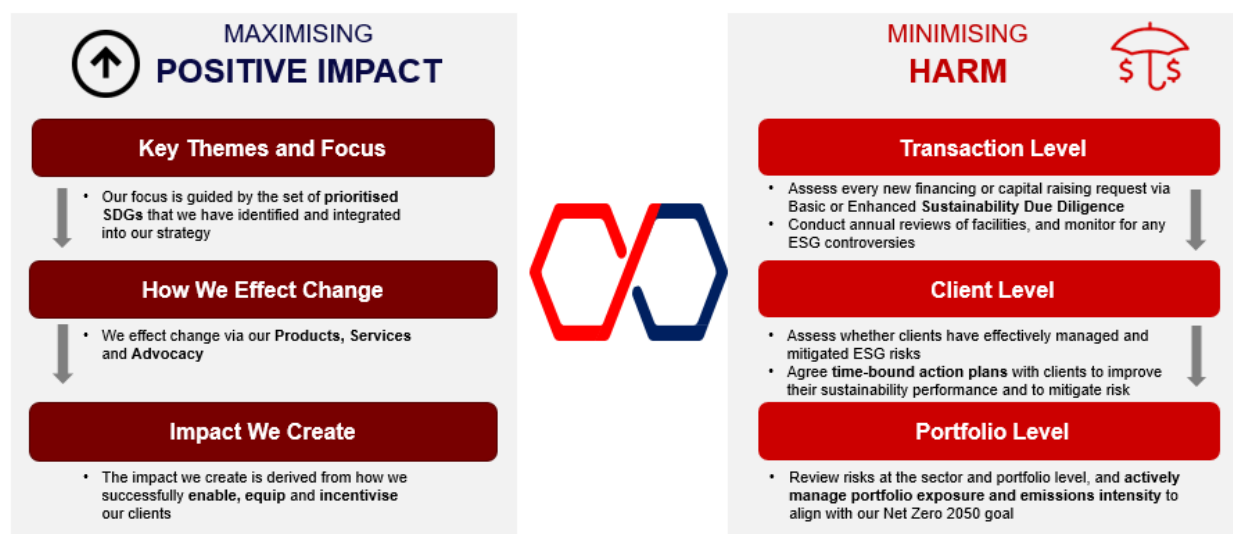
MAXIMISING
POSITIVE IMPACT

Key Themes and Focus

• Our focus is guided by the set of prioritised SDGs that we have identified and integrated into our strategy

How We Effect Change

• We effect change via our Products, Services and Advocacy

Impact We Create

• The impact we create is derived from how we successfully enable, equip and incentivise our clients

MINIMISING
HARM

Transaction Level

• Assess every new financing or capital raising request via Basic or Enhanced Sustainability Due Diligence
• Conduct annual reviews of facilities, and monitor for any ESG controversies

Client Level

• Assess whether clients have effectively managed and mitigated ESG risks
• Agree time-bound action plans with clients to improve their sustainability performance and to mitigate risk

Portfolio Level

• Review risks at the sector and portfolio level, and actively manage portfolio exposure and emissions intensity to align with our Net Zero 2050 goal